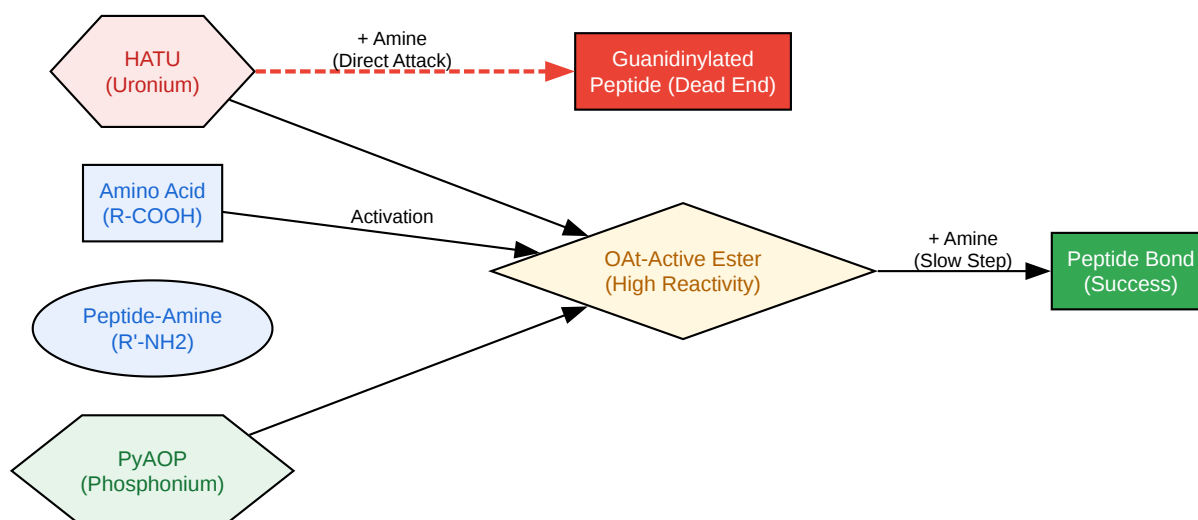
HATU
(Uronium)

+ Amine
(Direct Attack)

Guanidinylated
Peptide (Dead End)

Amino Acid
(R-COOH)

Activation

OAt-Active Ester
(High Reactivity)

+ Amine
(Slow Step)

Peptide Bond
(Success)

Peptide-Amine
(R'-NH2)

PyAOP
(Phosphonium)